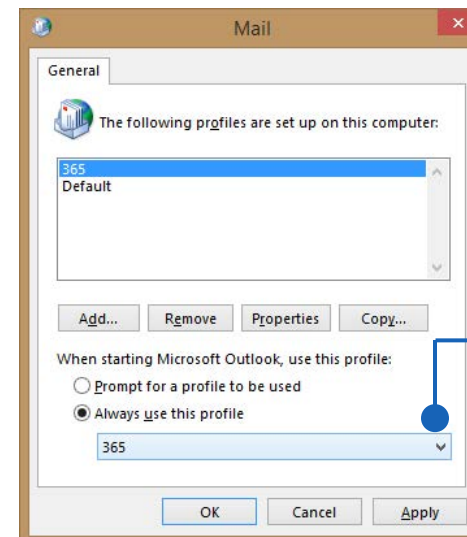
Mail

General

The following profiles are set up on this computer:

365
Default

Add... Remove Properties Copy...

When starting Microsoft Outlook, use this profile:

Prompt for a profile to be used

Always use this profile

365

OK Cancel Apply